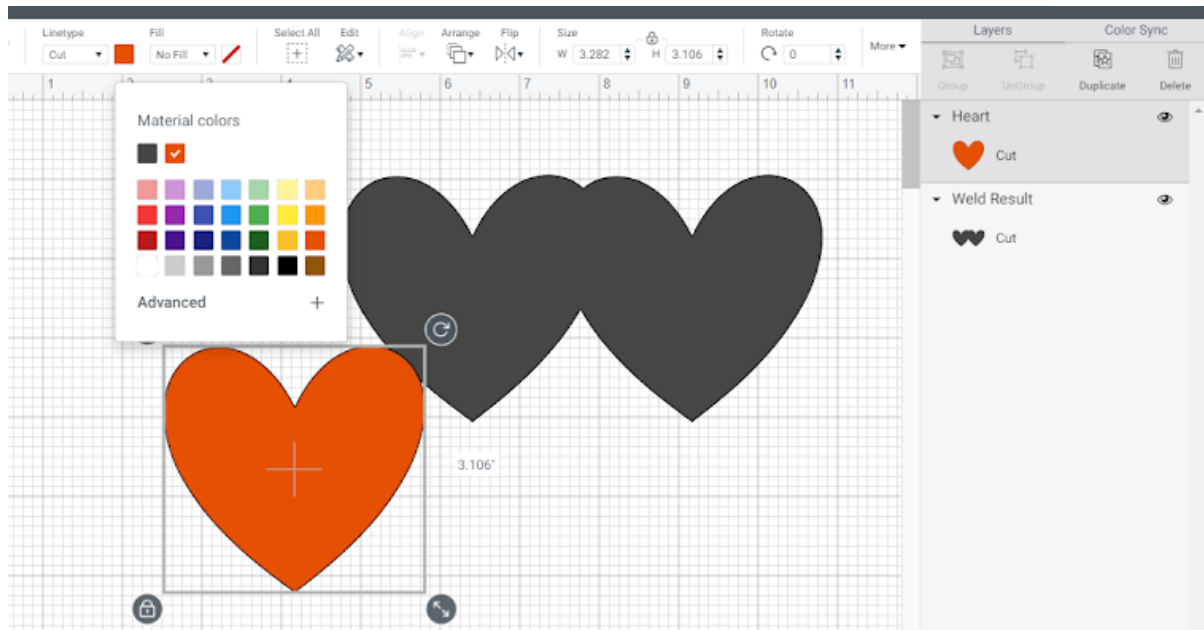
Linetype
Cut
Fill
No Fill
Select All
Edit
Align
Arrange
Flip
Size
W 3.282
H 3.106
Rotate
0
More

Layers
Color Sync
Group
UnGroup
Duplicate
Delete

1 2 3 4 5 6 7 8 9 10 11

Material colors

Advanced +

3.106"

Heart
Cut
Weld Result
Cut